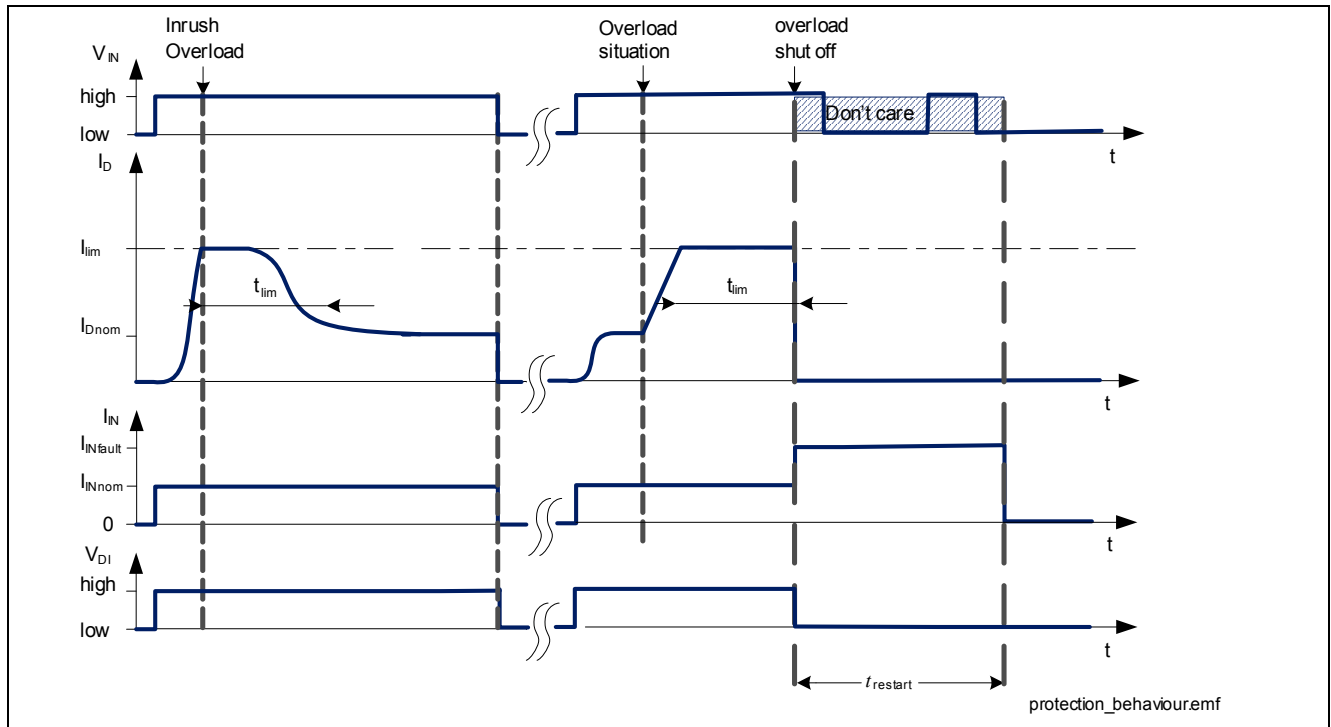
Inrush Overload

Overload situation

overload shut off

$V_{IN}$

high

low

Don't care

t

$I_D$

$I_{lim}$

$t_{lim}$

$t_{lim}$

$I_{Dnom}$

t

$I_{IN}$

$I_{INfault}$

$I_{INnom}$

0

t

$V_{DI}$

high

low

t

$t_{restart}$

protection_behaviour.emf